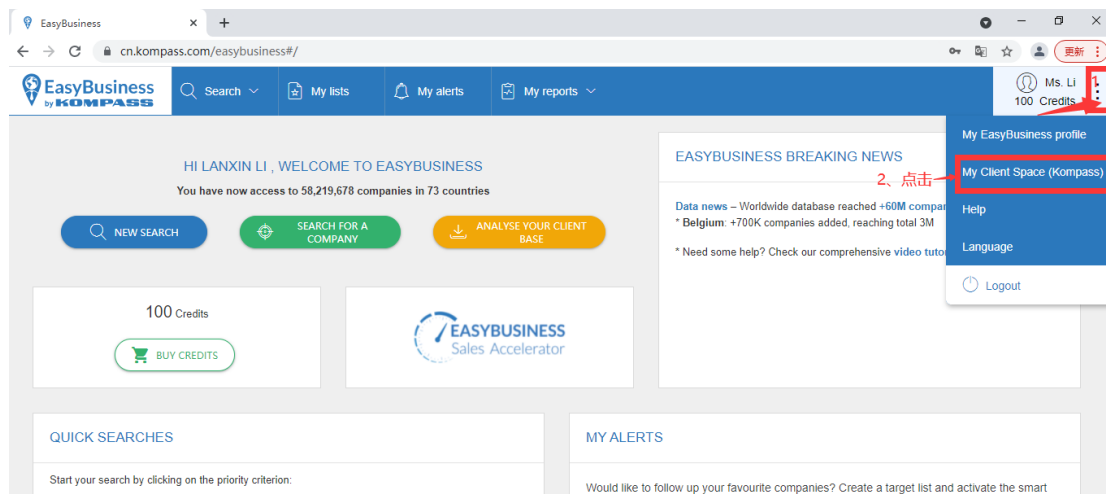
EasyBusiness ×  +

cn.kompass.com/easybusiness#/

更新

EasyBusiness by KOMPASS

Search

My lists

My alerts

My reports

Ms. Li
100 Credits

1.

My EasyBusiness profile

2、点击

My Client Space (Kompass)

Help

Language

Logout

HI LANXIN LI , WELCOME TO EASYBUSINESS

You have now access to 58,219,678 companies in 73 countries

NEW SEARCH

SEARCH FOR A COMPANY

ANALYSE YOUR CLIENT BASE

EASYBUSINESS BREAKING NEWS

Data news – Worldwide database reached +60M compan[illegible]
* Belgium: +700K companies added, reaching total 3M

* Need some help? Check our comprehensive video tuto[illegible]

100 Credits

BUY CREDITS

EASYBUSINESS
Sales Accelerator

QUICK SEARCHES

Start your search by clicking on the priority criterion:

MY ALERTS

Would like to follow up your favourite companies? Create a target list and activate the smart